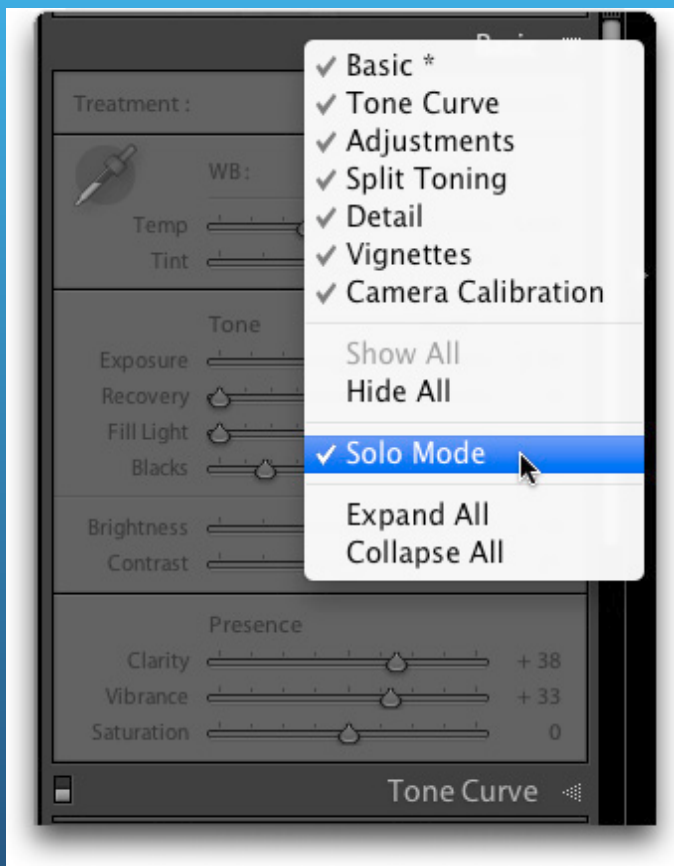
Basic
Treatment :
WB :
Temp
Tint
Tone
Exposure
Recovery
Fill Light
Blacks
Brightness
Contrast
Presence
Clarity + 38
Vibrance + 33
Saturation 0
Tone Curve

✓ Basic *
✓ Tone Curve
✓ Adjustments
✓ Split Toning
✓ Detail
✓ Vignettes
✓ Camera Calibration
Show All
Hide All
✓ Solo Mode
Expand All
Collapse All